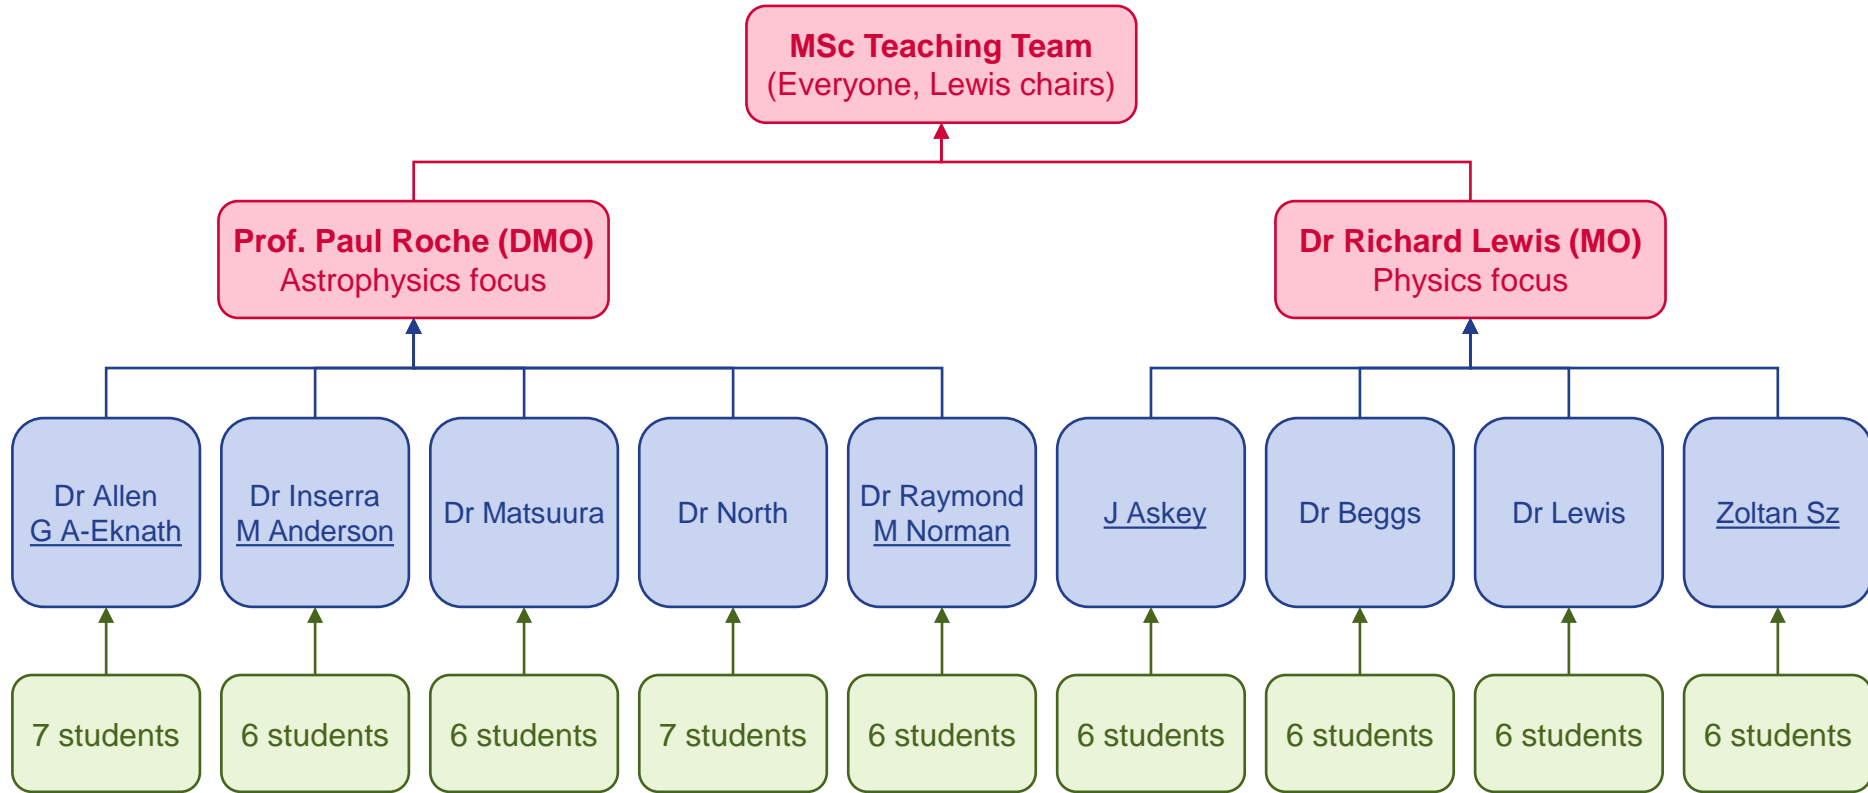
MSc Teaching Team
(Everyone, Lewis chairs)

Prof. Paul Roche (DMO)
Astrophysics focus

Dr Richard Lewis (MO)
Physics focus

Dr Allen
G A-Eknath

Dr Inserra
M Anderson

Dr Matsuura

Dr North

Dr Raymond
M Norman

J Askey

Dr Beggs

Dr Lewis

Zoltan Sz

7 students

6 students

6 students

7 students

6 students

6 students

6 students

6 students

6 students